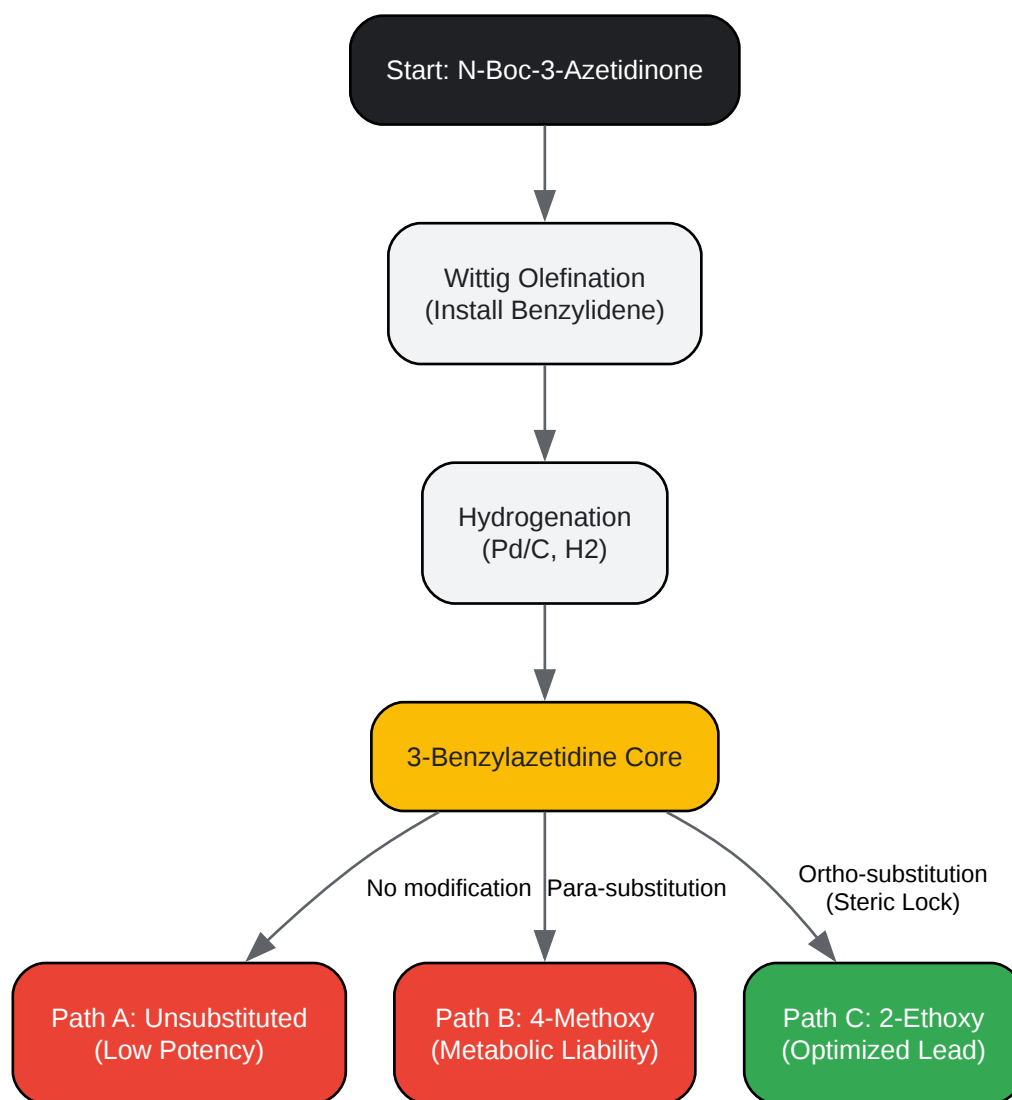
Start: N-Boc-3-Azetidinone

Wittig Olefination
(Install Benzylidene)

Hydrogenation
(Pd/C, H2)

3-Benzylazetidine Core

No modification

Para-substitution

Ortho-substitution
(Steric Lock)

Path A: Unsubstituted
(Low Potency)

Path B: 4-Methoxy
(Metabolic Liability)

Path C: 2-Ethoxy
(Optimized Lead)